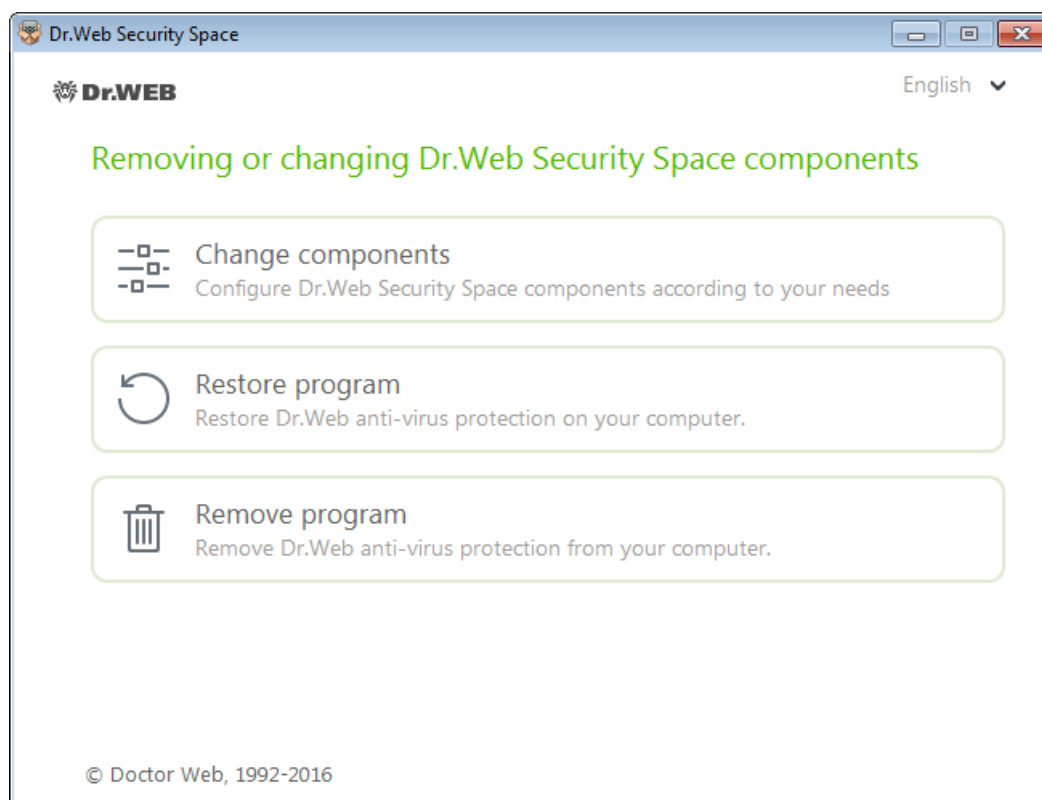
Dr.Web Security Space

Dr.WEB

English

Removing or changing Dr.Web Security Space components

Change components
Configure Dr.Web Security Space components according to your needs

Restore program
Restore Dr.Web anti-virus protection on your computer.

Remove program
Remove Dr.Web anti-virus protection from your computer.

© Doctor Web, 1992-2016